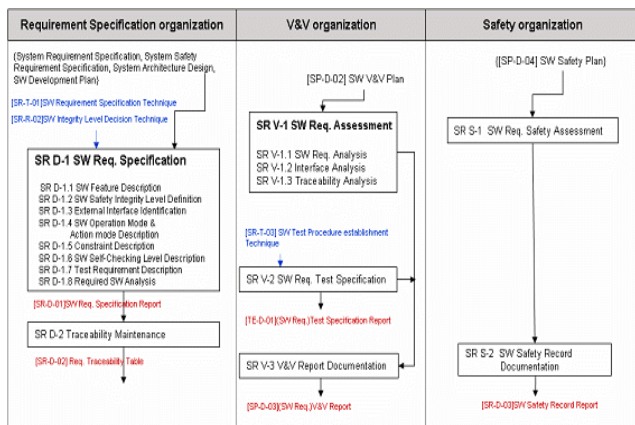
Requirement Specification organization

(System Requirement Specification, System Safety Requirement Specification, System Architecture Design, SW Development Plan)

[SR-T-01] SW Requirement Specification Technique

[SR-R-02] SW Integrity Level Decision Technique

SR D-1 SW Req. Specification

SR D-1.1 SW Feature Description
SR D-1.2 SW Safety Integrity Level Definition
SR D-1.3 External Interface Identification
SR D-1.4 SW Operation Mode & Action mode Description
SR D-1.5 Constraint Description
SR D-1.6 SW Self-Checking Level Description
SR D-1.7 Test Requirement Description
SR D-1.8 Required SW Analysis

[SR-D-01] SW Req. Specification Report

SR D-2 Traceability Maintenance

[SR-D-02] Req. Traceability Table

V&V organization

[SP-D-02] SW V&V Plan

SR V-1 SW Req. Assessment

SR V-1.1 SW Req. Analysis
SR V-1.2 Interface Analysis
SR V-1.3 Traceability Analysis

[SR-T-03] SW Test Procedure establishment Technique

SR V-2 SW Req. Test Specification

[TE-D-01] (SW Req.) Test Specification Report

SR V-3 V&V Report Documentation

[SP-D-03] (SW Req.) V&V Report

Safety organization

([SP-D-04] SW Safety Plan)

SR S-1 SW Req. Safety Assessment

SR S-2 SW Safety Record Documentation

[SR-D-03] SW Safety Record Report